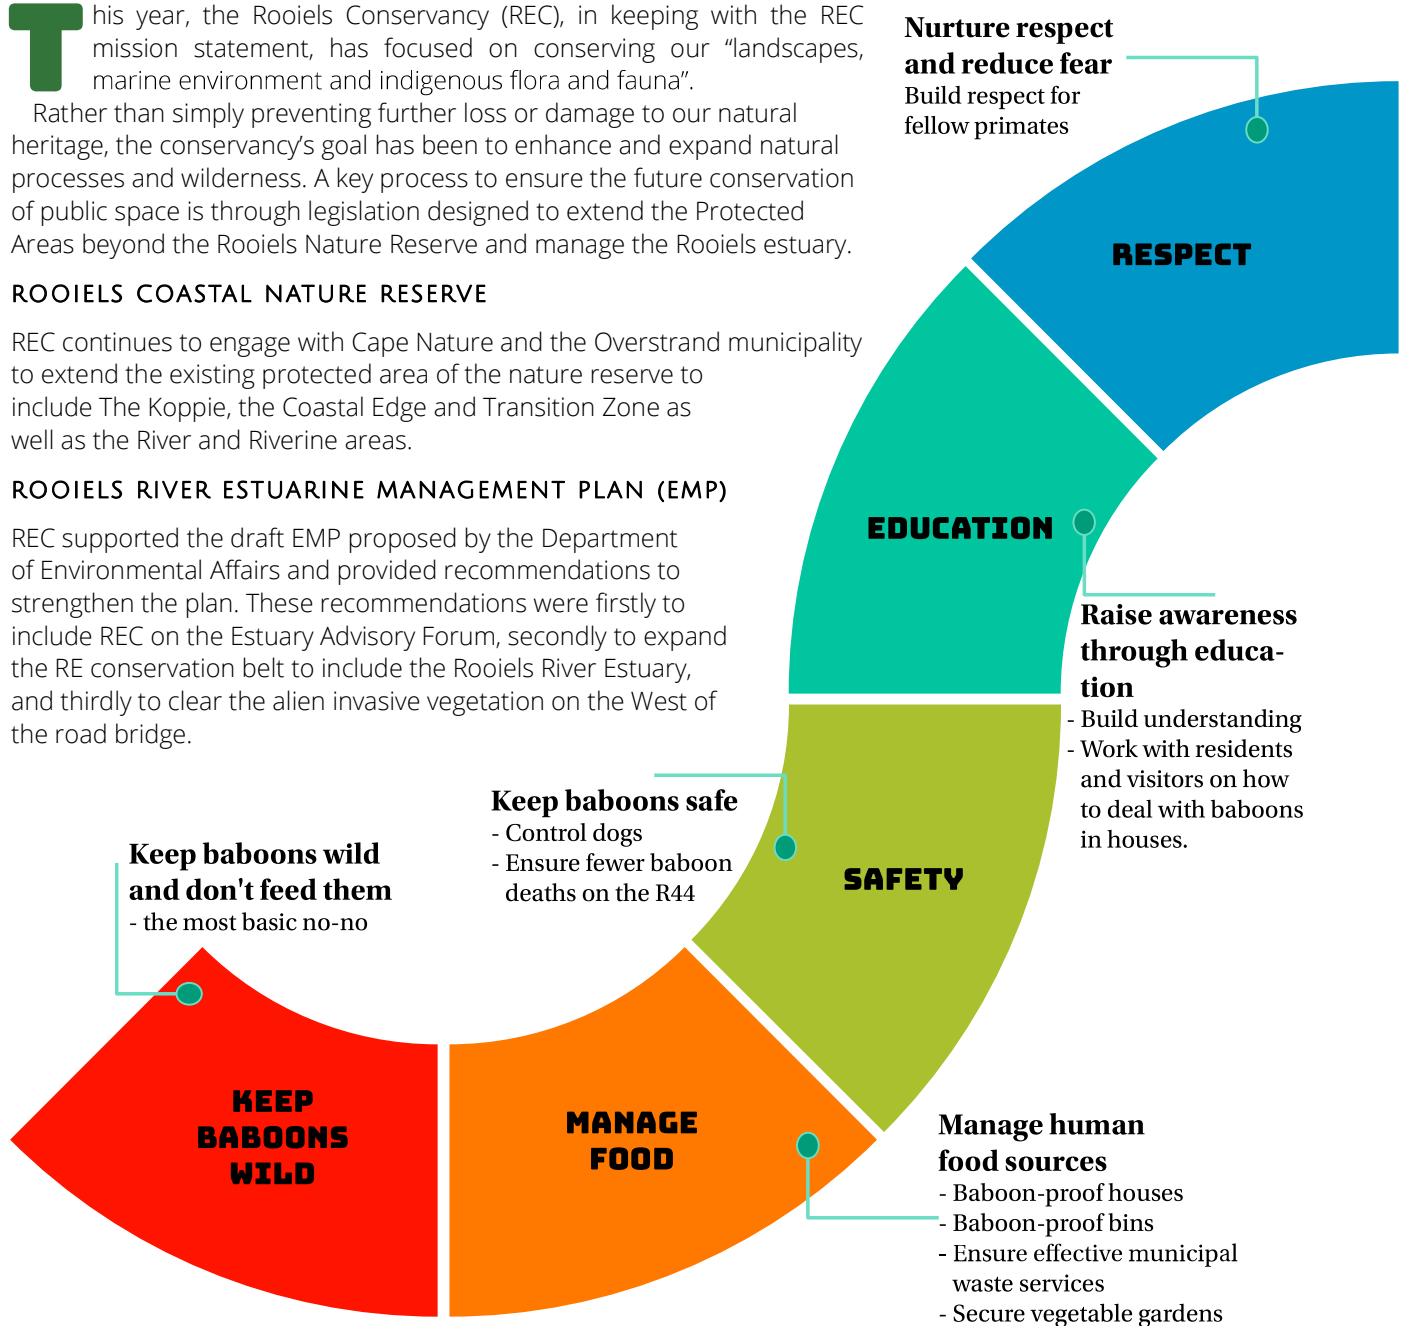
This year, the Rooiels Conservancy (REC), in keeping with the REC mission statement, has focused on conserving our “landscapes, marine environment and indigenous flora and fauna”.

Rather than simply preventing further loss or damage to our natural heritage, the conservancy's goal has been to enhance and expand natural processes and wilderness. A key process to ensure the future conservation of public space is through legislation designed to extend the Protected Areas beyond the Rooiels Nature Reserve and manage the Rooiels estuary.

ROOIELS COASTAL NATURE RESERVE

REC continues to engage with Cape Nature and the Overstrand municipality to extend the existing protected area of the nature reserve to include The Koppie, the Coastal Edge and Transition Zone as well as the River and Riverine areas.

ROOIELS RIVER ESTUARINE MANAGEMENT PLAN (EMP)

REC supported the draft EMP proposed by the Department of Environmental Affairs and provided recommendations to strengthen the plan. These recommendations were firstly to include REC on the Estuary Advisory Forum, secondly to expand the RE conservation belt to include the Rooiels River Estuary, and thirdly to clear the alien invasive vegetation on the West of the road bridge.

Nurture respect and reduce fear
Build respect for fellow primates

RESPECT

EDUCATION

Raise awareness through education
- Build understanding
- Work with residents and visitors on how to deal with baboons in houses.

Keep baboons safe
- Control dogs
- Ensure fewer baboon deaths on the R44

SAFETY

Keep baboons wild and don't feed them
- the most basic no-no

KEEP BABOONS WILD

MANAGE FOOD

Manage human food sources
- Baboon-proof houses
- Baboon-proof bins
- Ensure effective municipal waste services
- Secure vegetable gardens